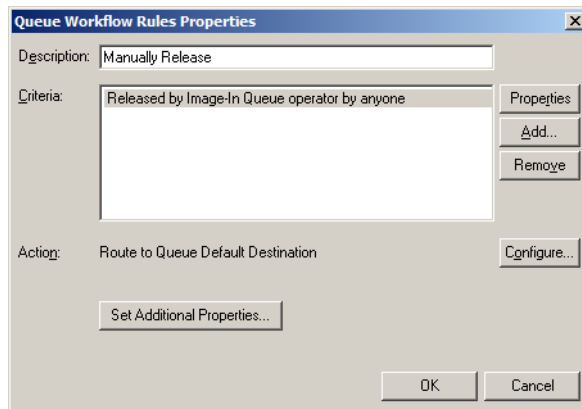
Queue Workflow Rules Properties

×

Description: Manually Release

Criteria: Released by Image-In Queue operator by anyone

Properties

Add...

Remove

Action: Route to Queue Default Destination

Configure...

Set Additional Properties...

OK

Cancel